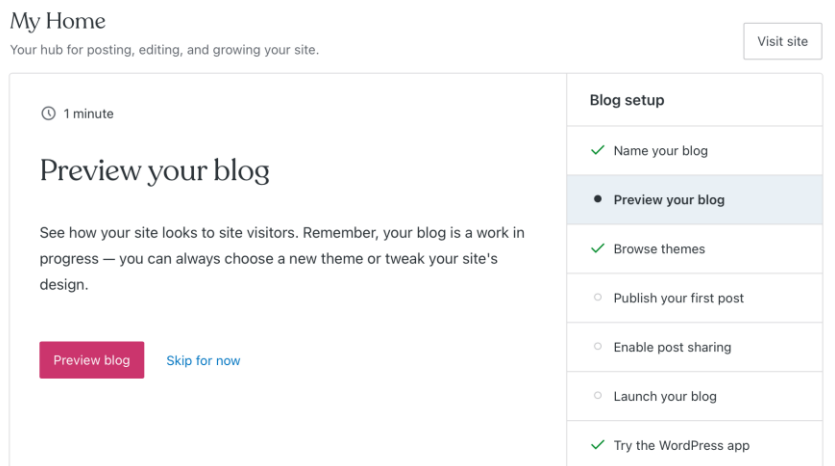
My Home

Your hub for posting, editing, and growing your site.

Visit site

1 minute

Preview your blog

See how your site looks to site visitors. Remember, your blog is a work in progress — you can always choose a new theme or tweak your site's design.

Preview blog

Skip for now

Blog setup

Name your blog

Preview your blog

Browse themes

Publish your first post

Enable post sharing

Launch your blog

Try the WordPress app